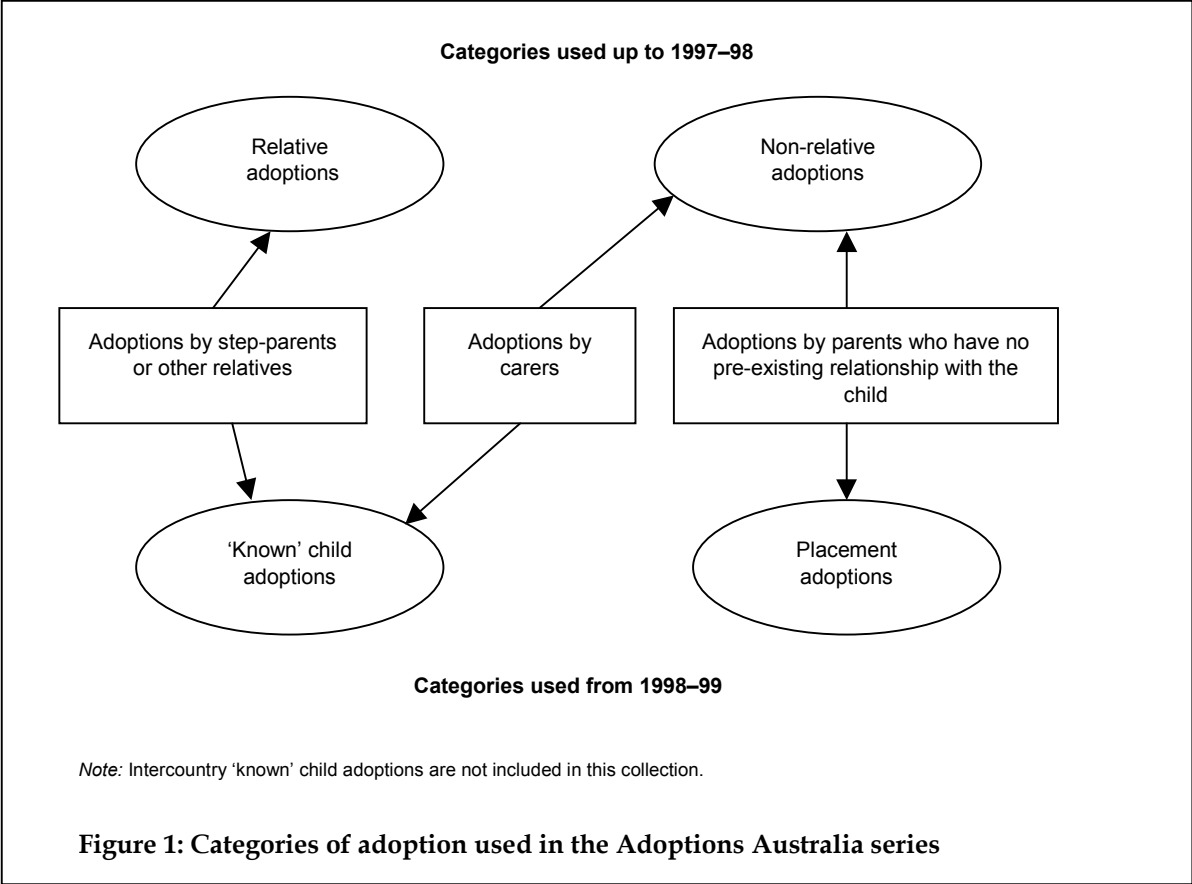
Categories used up to 1997–98

Relative adoptions

Non-relative adoptions

Adoptions by step-parents or other relatives

Adoptions by carers

Adoptions by parents who have no pre-existing relationship with the child

'Known' child adoptions

Placement adoptions

Categories used from 1998–99

*Note:* Intercountry 'known' child adoptions are not included in this collection.

**Figure 1: Categories of adoption used in the Adoptions Australia series**